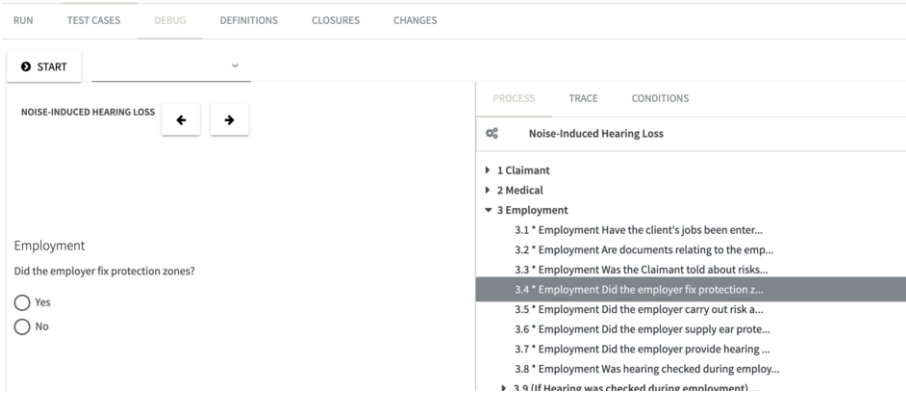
RUN TEST CASES DEBUG DEFINITIONS CLOSURES CHANGES

START

NOISE-INDUCED HEARING LOSS

Employment

Did the employer fix protection zones?

Yes

No

PROCESS TRACE CONDITIONS

Noise-Induced Hearing Loss

1 Claimant
2 Medical
3 Employment
3.1 * Employment Have the client's jobs been enter...
3.2 * Employment Are documents relating to the emp...
3.3 * Employment Was the Claimant told about risks...
3.4 * Employment Did the employer fix protection z...
3.5 * Employment Did the employer carry out risk a...
3.6 * Employment Did the employer supply ear prote...
3.7 * Employment Did the employer provide hearing ...
3.8 * Employment Was hearing checked during employ...
3.9 (If Hearing was checked during employment) ...